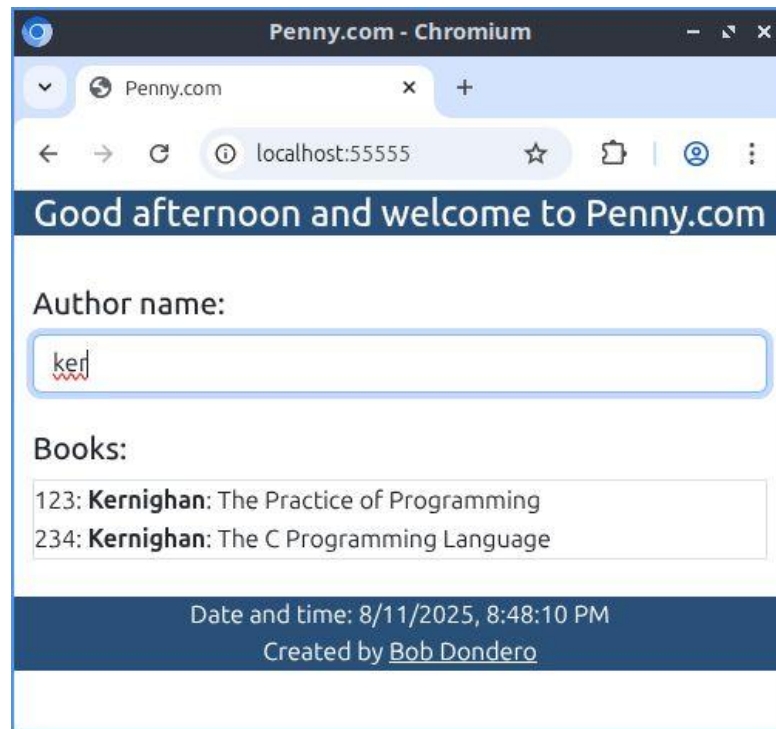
Penny.com - Chromium

Penny.com

localhost:55555

Good afternoon and welcome to Penny.com

Author name:

ker

Books:

123: **Kernighan**: The Practice of Programming
234: **Kernighan**: The C Programming Language

Date and time: 8/11/2025, 8:48:10 PM
Created by Bob Dondero